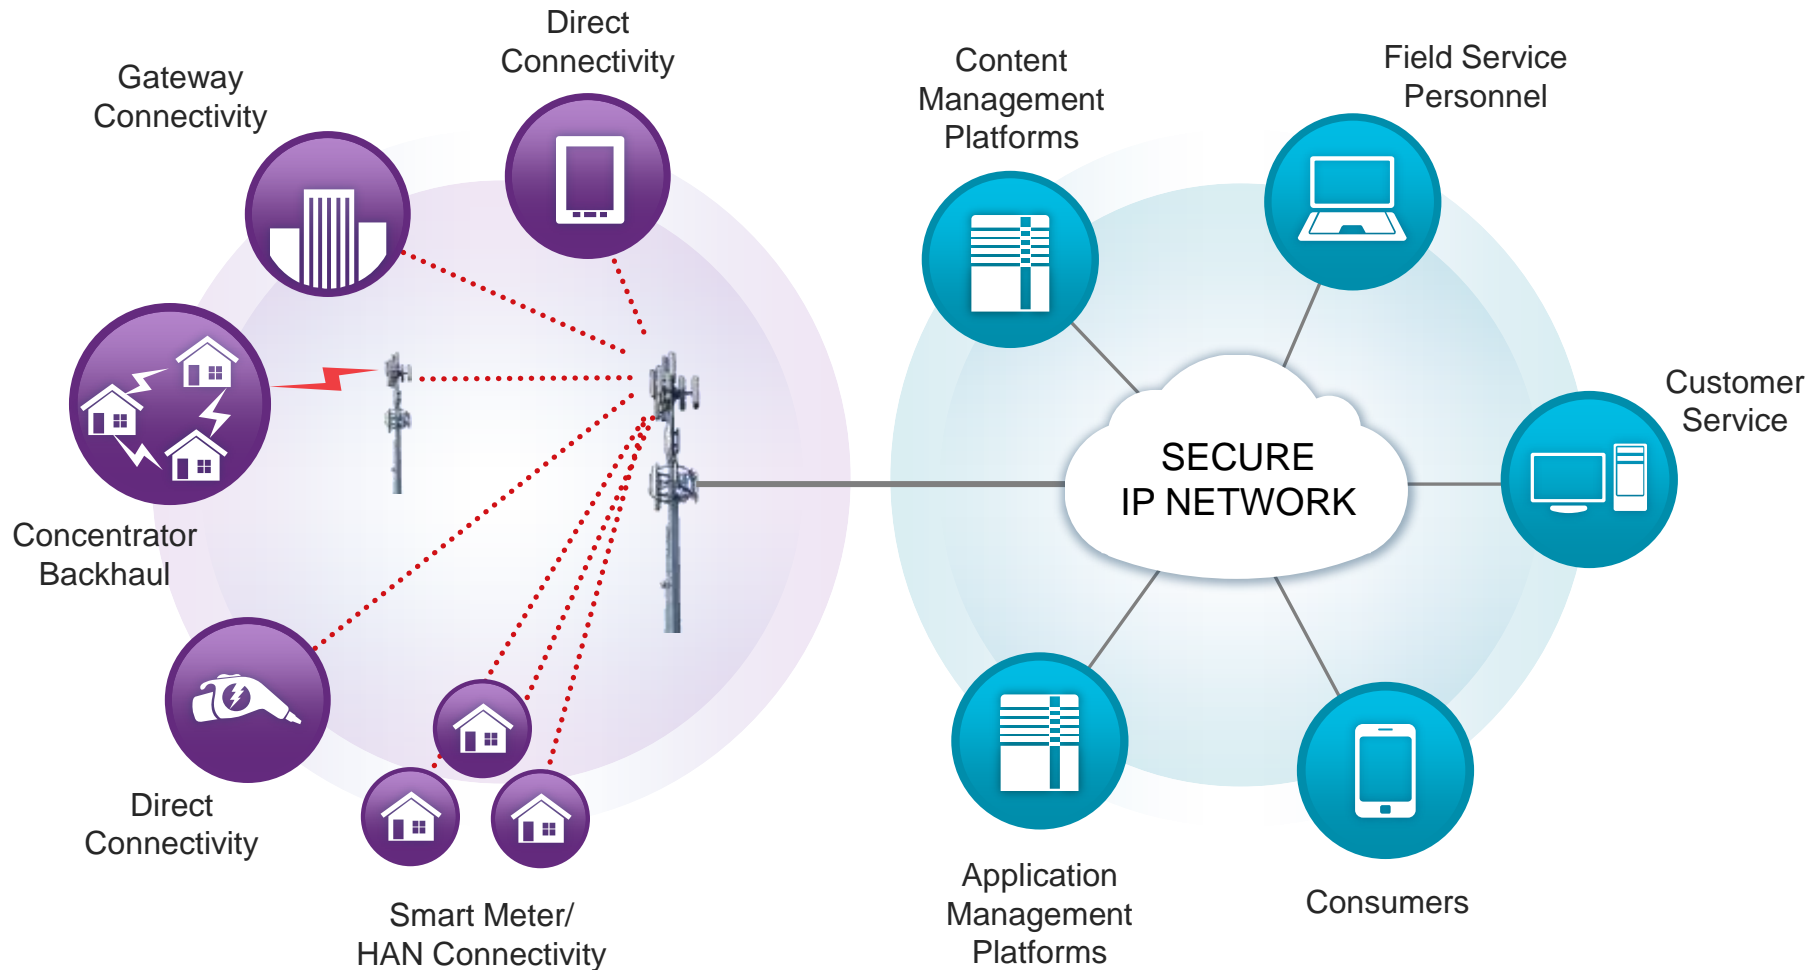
Direct Connectivity

Gateway Connectivity

Concentrator Backhaul

Direct Connectivity

Smart Meter/ HAN Connectivity

Content Management Platforms

Field Service Personnel

Customer Service

SECURE IP NETWORK

Application Management Platforms

Consumers